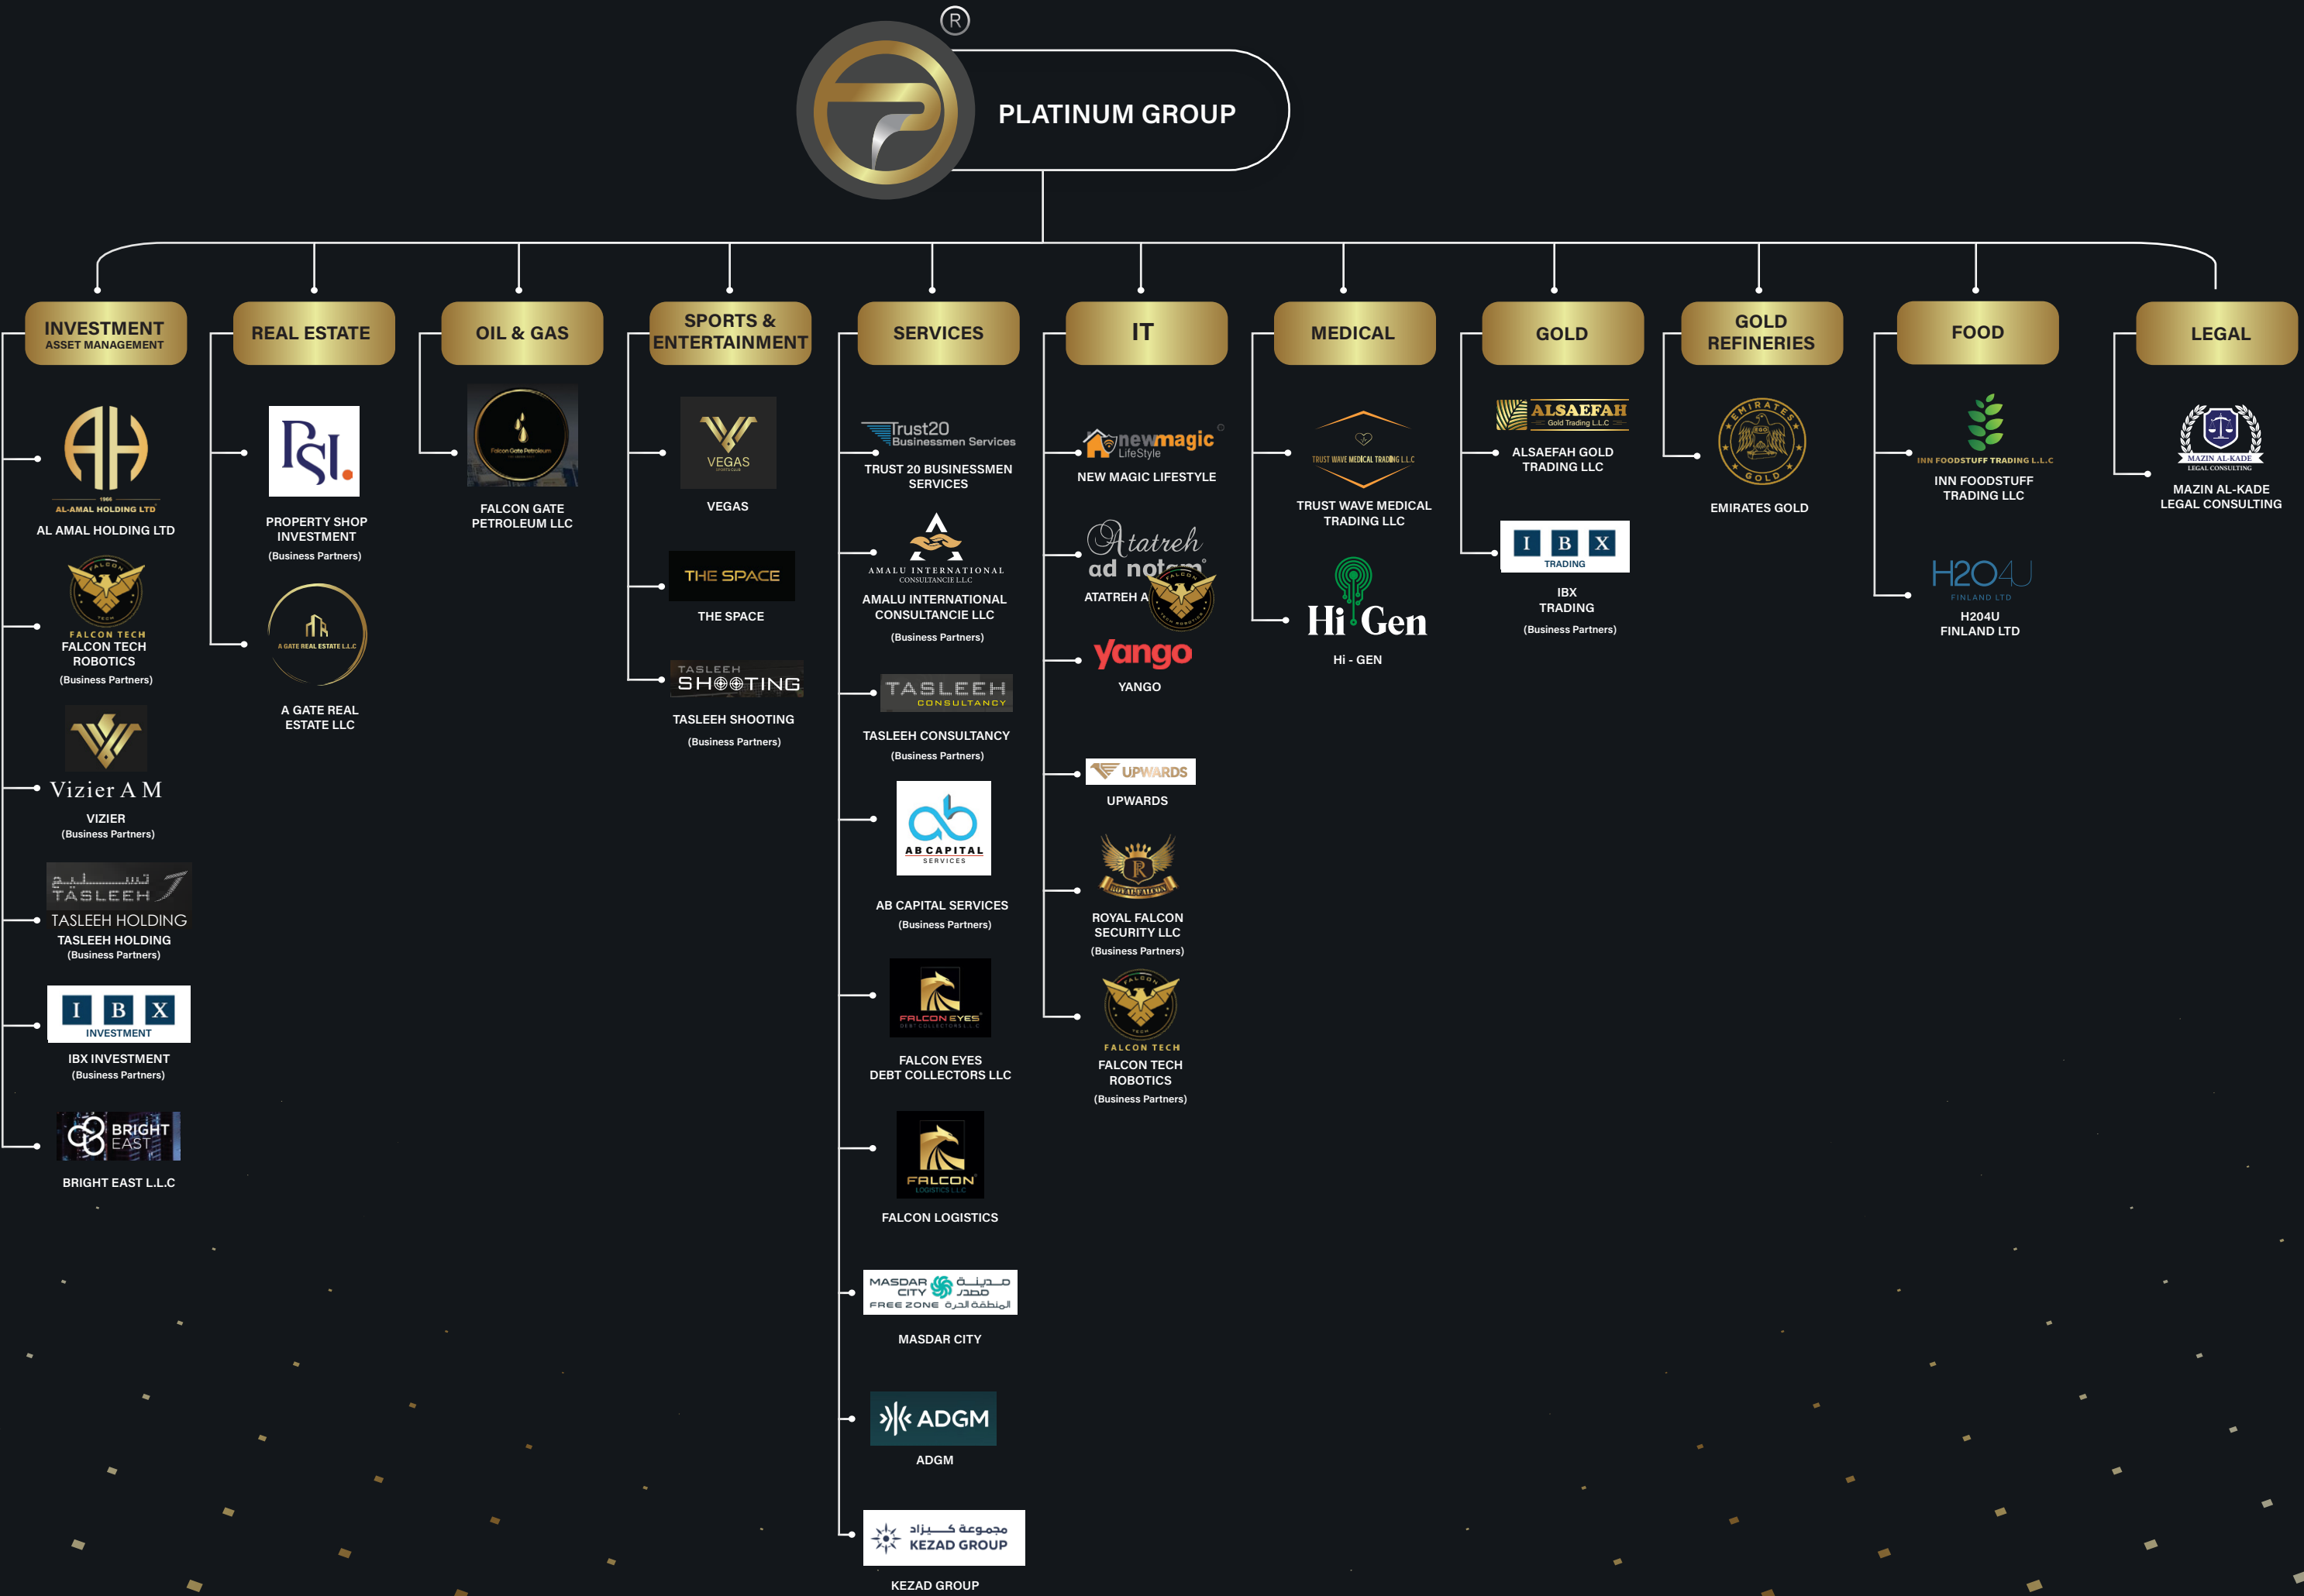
PLATINUM GROUP

INVESTMENT
ASSET MANAGEMENT

AL-AMAL HOLDING LTD
AL AMAL HOLDING LTD

FALCON TECH
FALCON TECH ROBOTICS
(Business Partners)

Vizier A M
VIZIER
(Business Partners)

تسليح TASLEEH
TASLEEH HOLDING
TASLEEH HOLDING
(Business Partners)

I B X
INVESTMENT
IBX INVESTMENT
(Business Partners)

BRIGHT EAST
BRIGHT EAST L.L.C

REAL ESTATE

PROPERTY SHOP INVESTMENT
(Business Partners)

A GATE REAL ESTATE L.L.C
A GATE REAL ESTATE LLC

OIL & GAS

Falcon Gate Petroleum
FALCON GATE PETROLEUM LLC

SPORTS & ENTERTAINMENT

VEGAS
VEGAS

THE SPACE
THE SPACE

TASLEEH SHOOTING
TASLEEH SHOOTING
(Business Partners)

SERVICES

Trust20 Businessmen Services
TRUST 20 BUSINESSMEN SERVICES

AMALU INTERNATIONAL CONSULTANCIE L.L.C
AMALU INTERNATIONAL CONSULTANCIE LLC
(Business Partners)

TASLEEH CONSULTANCY
TASLEEH CONSULTANCY
(Business Partners)

AB CAPITAL SERVICES
AB CAPITAL SERVICES
(Business Partners)

FALCON EYES DEBT COLLECTORS L.L.C
FALCON EYES DEBT COLLECTORS LLC

FALCON LOGISTICS L.L.C
FALCON LOGISTICS

MASDAR CITY مدينة مصدر FREE ZONE المنطقة الحرة
MASDAR CITY

ADGM
ADGM

مجموعة كيزاد KEZAD GROUP
KEZAD GROUP

IT

newmagic LifeStyle
NEW MAGIC LIFESTYLE

Atatreh ad notam
ATATREH A

yango
YANGO

UPWARDS
UPWARDS

ROYAL FALCON
ROYAL FALCON SECURITY LLC
(Business Partners)

FALCON TECH
FALCON TECH ROBOTICS
(Business Partners)

MEDICAL

TRUST WAVE MEDICAL TRADING L.L.C
TRUST WAVE MEDICAL TRADING LLC

Hi Gen
Hi - GEN

GOLD

ALSAEFAH Gold Trading L.L.C
ALSAEFAH GOLD TRADING LLC

I B X
TRADING
IBX TRADING
(Business Partners)

GOLD REFINERIES

EMIRATES GOLD
EMIRATES GOLD

FOOD

INN FOODSTUFF TRADING L.L.C
INN FOODSTUFF TRADING LLC

H2O4U FINLAND LTD
H204U FINLAND LTD

LEGAL

MAZIN AL-KADE LEGAL CONSULTING
MAZIN AL-KADE LEGAL CONSULTING